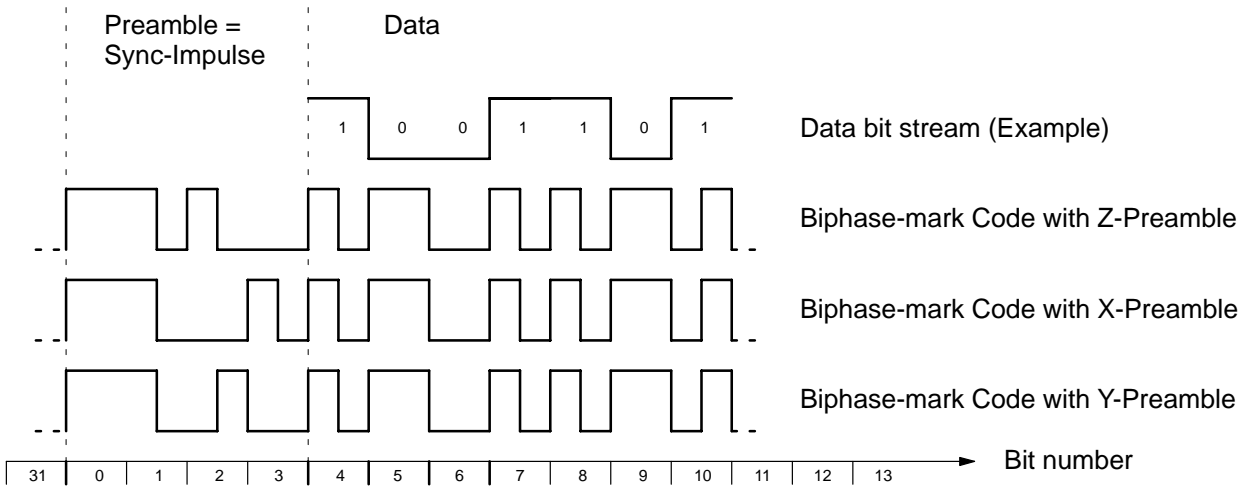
Preamble =
Sync-Impulse

Data

1 0 0 1 1 0 1

Data bit stream (Example)

Biphase-mark Code with Z-Preamble

Biphase-mark Code with X-Preamble

Biphase-mark Code with Y-Preamble

| 31 | 0 | 1 | 2 | 3 | 4 | 5 | 6 | 7 | 8 | 9 | 10 | 11 | 12 | 13 |
|---|---|---|---|---|---|---|---|---|---|---|---|---|---|---|

Bit number